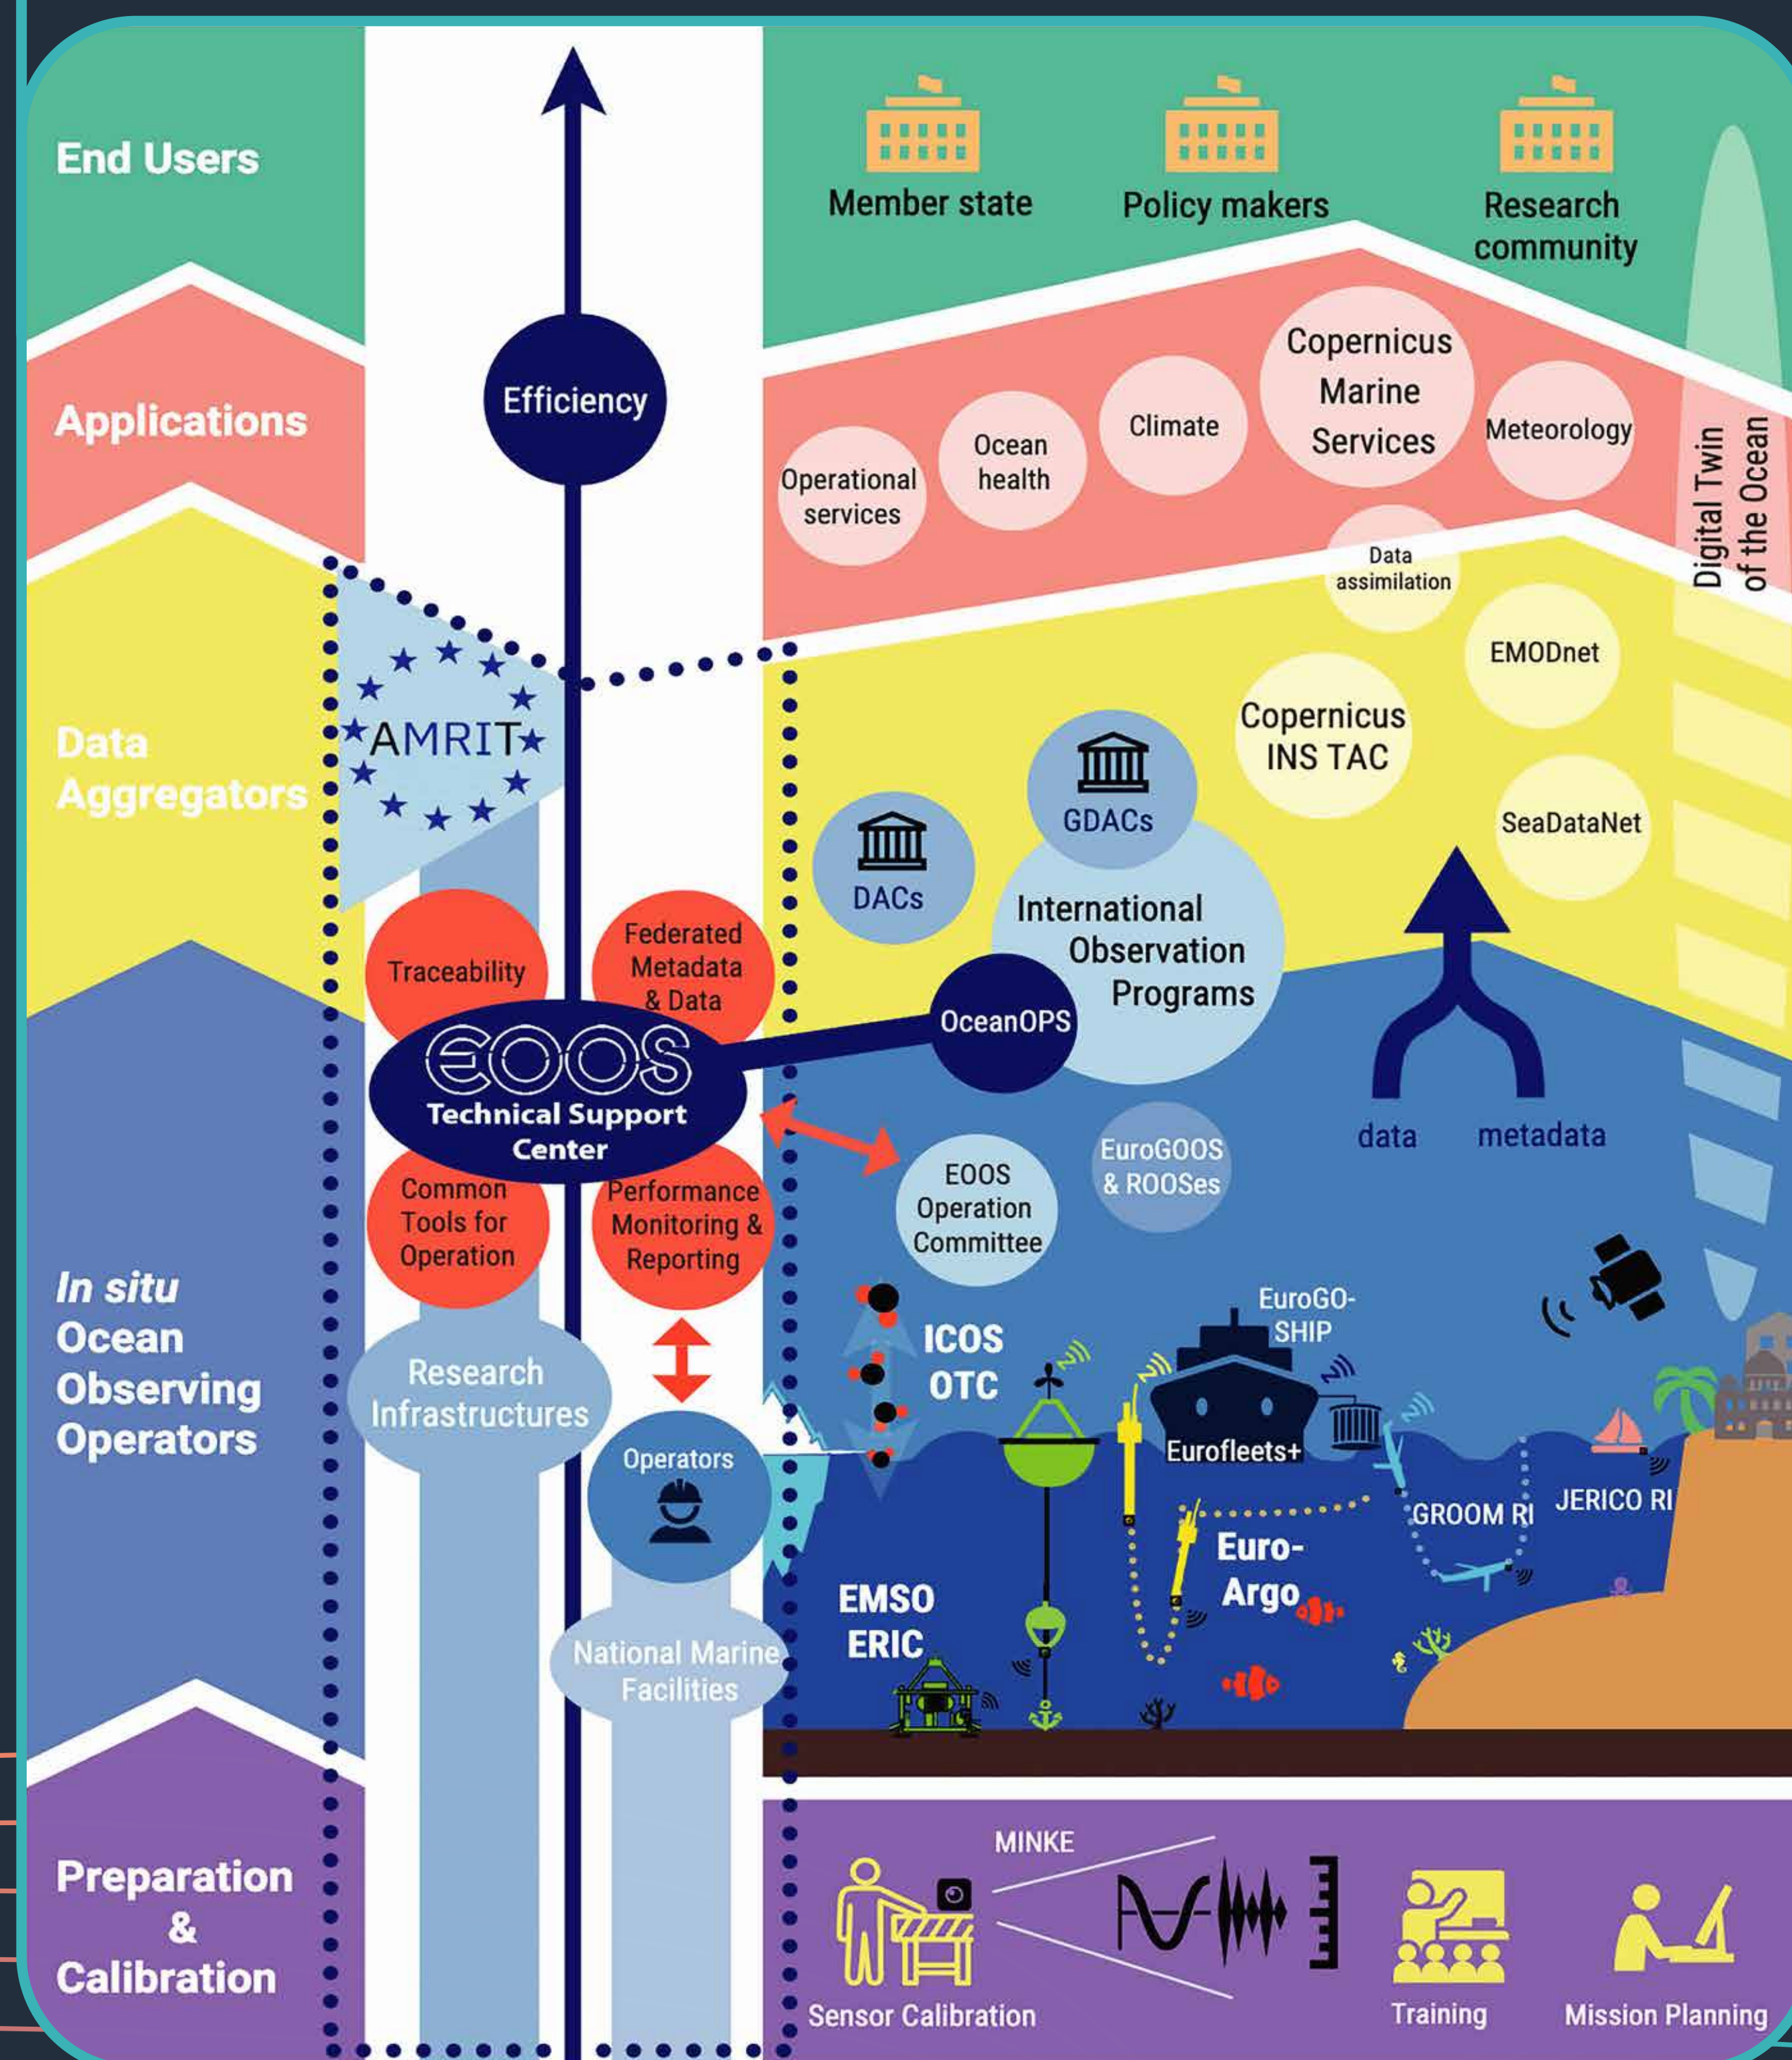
End Users

Member state

Policy makers

Research community

Applications

Efficiency

Operational services

Ocean health

Climate

Copernicus Marine Services

Meteorology

Digital Twin of the Ocean

Data assimilation

Data Aggregators

AMRIT

EMODnet

Copernicus INS TAC

GDACs

SeaDataNet

DACs

International Observation Programs

Traceability

Federated Metadata & Data

EOOS Technical Support Center

OceanOPS

data

metadata

Common Tools for Operation

Performance Monitoring & Reporting

EOOS Operation Committee

EuroGOOS & ROOSes

In situ Ocean Observing Operators

Research Infrastructures

ICOS OTC

EuroGO-SHIP

Eurofleets+

Operators

GROOM RI

JERICO RI

Euro-Argo

EMSO ERIC

National Marine Facilities

Preparation & Calibration

MINKE

Sensor Calibration

Training

Mission Planning